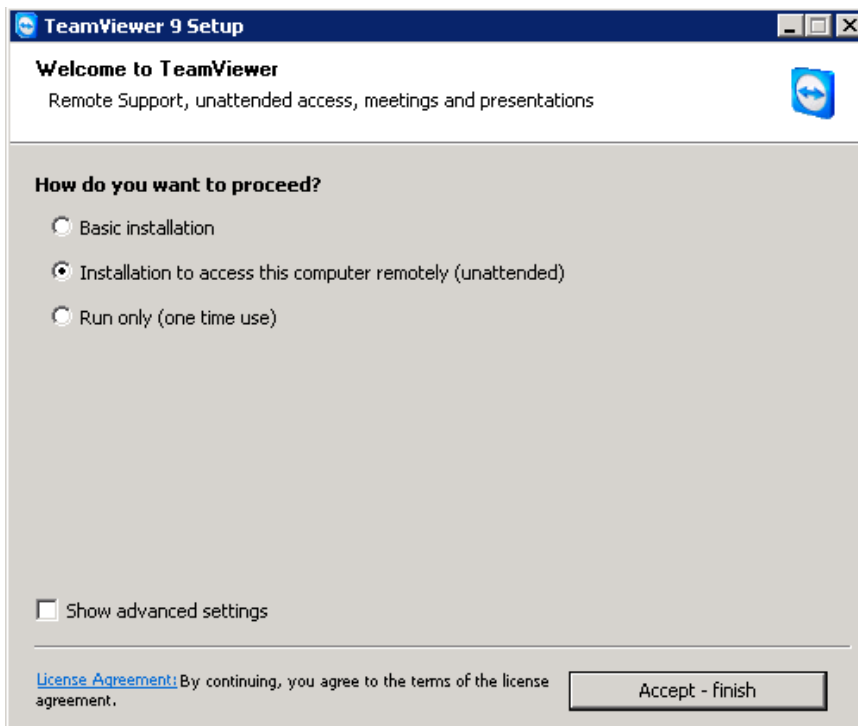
TeamViewer 9 Setup

Welcome to TeamViewer

Remote Support, unattended access, meetings and presentations

How do you want to proceed?

Basic installation

Installation to access this computer remotely (unattended)

Run only (one time use)

Show advanced settings

License Agreement: By continuing, you agree to the terms of the license agreement.

Accept - finish